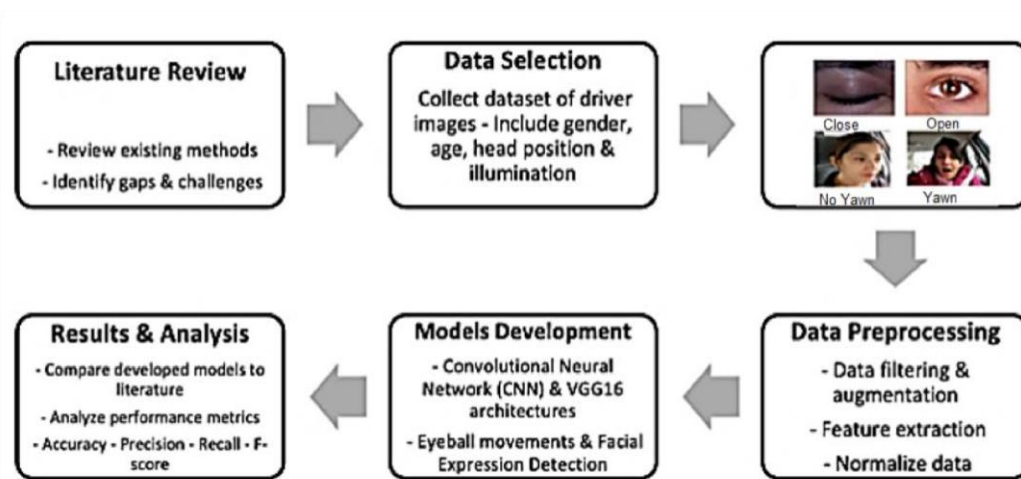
Literature Review

- Review existing methods
- Identify gaps & challenges

Data Selection

Collect dataset of driver images - Include gender, age, head position & illumination

Close
Open
No Yawn
Yawn

Data Preprocessing

- Data filtering & augmentation
- Feature extraction
- Normalize data

Models Development

- Convolutional Neural Network (CNN) & VGG16 architectures
- Eyeball movements & Facial Expression Detection

Results & Analysis

- Compare developed models to literature
- Analyze performance metrics
- Accuracy - Precision - Recall - F-score